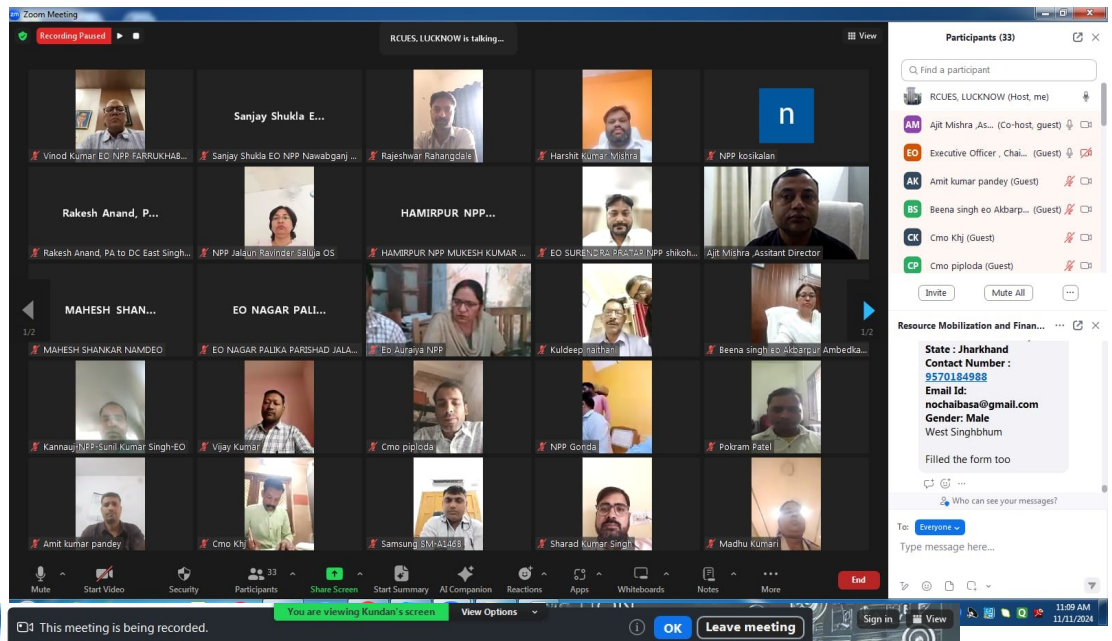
Zoom Meeting

Recording Paused

RCUES, LUCKNOW is talking...

View

Vinod Kumar EO NPP FARRUKHAB...

Sanjay Shukla E...

Sanjay Shukla EO NPP Nawabganj ...

Rajeshwar Rahangdale

Harshit Kumar Mishra

n

NPP kosikalan

Rakesh Anand, P...

Rakesh Anand, PA to DC East Singh...

NPP Jalaun Ravinder Saluja OS

HAMIRPUR NPP...

HAMIRPUR NPP MUKESH KUMAR ...

EO SURENDRA PRATAP NPP shikoh...

Ajit Mishra ,Assitant Director

MAHESH SHAN...

MAHESH SHANKAR NAMDEO

EO NAGAR PALI...

EO NAGAR PALIKA PARISHAD JALA...

Eo Auraiya NPP

Kuldeep naithani

Beena singh eo Akbarpur Ambedka...

1/2

1/2

Kannauj-NPP-Sunil Kumar Singh-EO

Vijay Kumar

Cmo piploda

NPP Gonda

Pokram Patel

Amit kumar pandey

Cmo Khj

Samsung SM-A146B

Sharad Kumar Singh

Madhu Kumari

Mute

Start Video

Security

33

Participants

Share Screen

Start Summary

AI Companion

Reactions

Apps

Whiteboards

Notes

More

End

Participants (33)

Find a participant

RCUES, LUCKNOW (Host, me)

AM Ajit Mishra ,As... (Co-host, guest)

EO Executive Officer , Chai... (Guest)

AK Amit kumar pandey (Guest)

BS Beena singh eo Akbarp... (Guest)

CK Cmo Khj (Guest)

CP Cmo piploda (Guest)

Invite

Mute All

Resource Mobilization and Finan...

State : Jharkhand
Contact Number :
9570184988
Email Id:
nochaibasa@gmail.com
Gender: Male
West Singhbhum

Filled the form too

Who can see your messages?

To: Everyone

Type message here...

You are viewing Kundan's screen

View Options

This meeting is being recorded.

OK

Leave meeting

Sign in

View

11:09 AM
11/11/2024